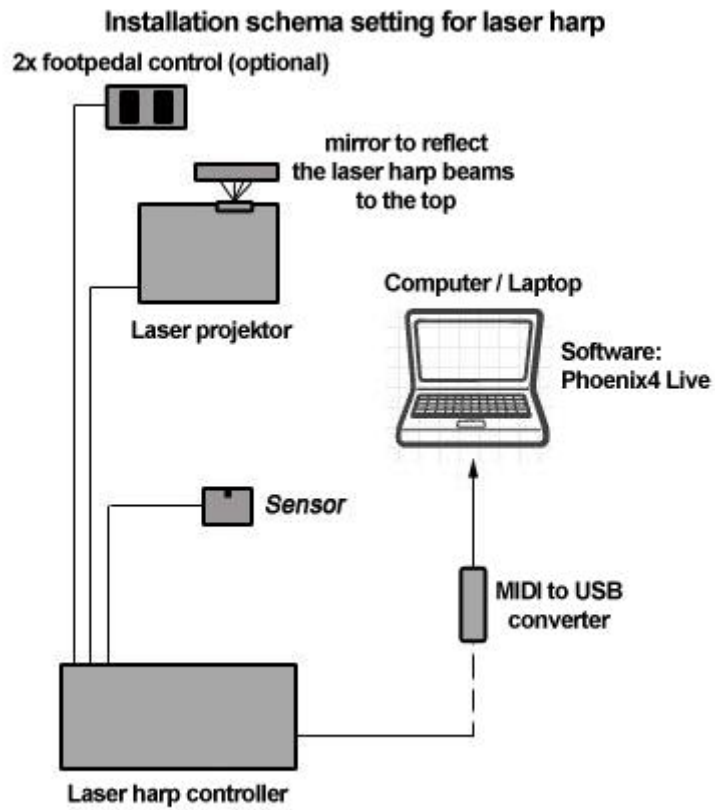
Installation schema setting for laser harp

2x footpedal control (optional)

mirror to reflect the laser harp beams to the top

Laser projektor

Computer / Laptop

Software: Phoenix4 Live

Sensor

MIDI to USB converter

Laser harp controller